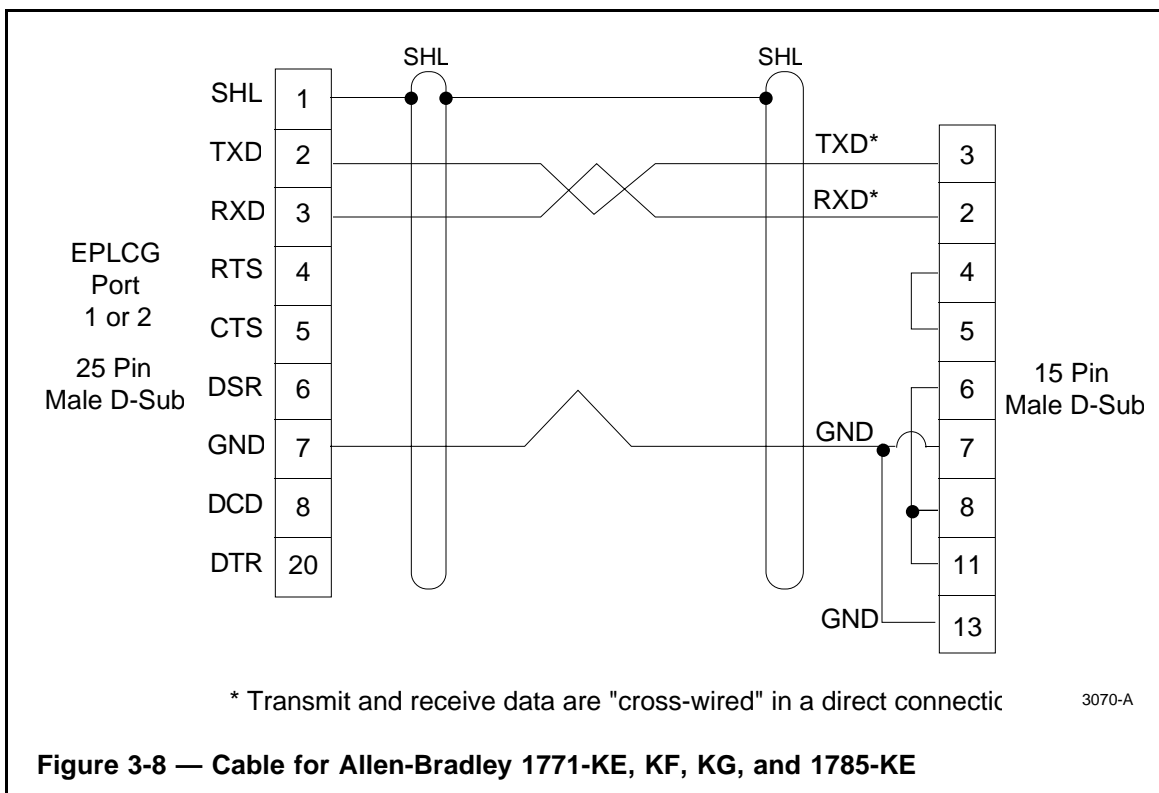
SHL

SHL

SHL 1

TXD 2

RXD 3

RTS 4

CTS 5

DSR 6

GND 7

DCD 8

DTR 20

EPLCG Port 1 or 2

25 Pin Male D-Sub

TXD*

RXD*

GND

GND

3

2

4

5

6

7

8

11

13

15 Pin Male D-Sub

* Transmit and receive data are "cross-wired" in a direct connectic

3070-A

**Figure 3-8 — Cable for Allen-Bradley 1771-KE, KF, KG, and 1785-KE**